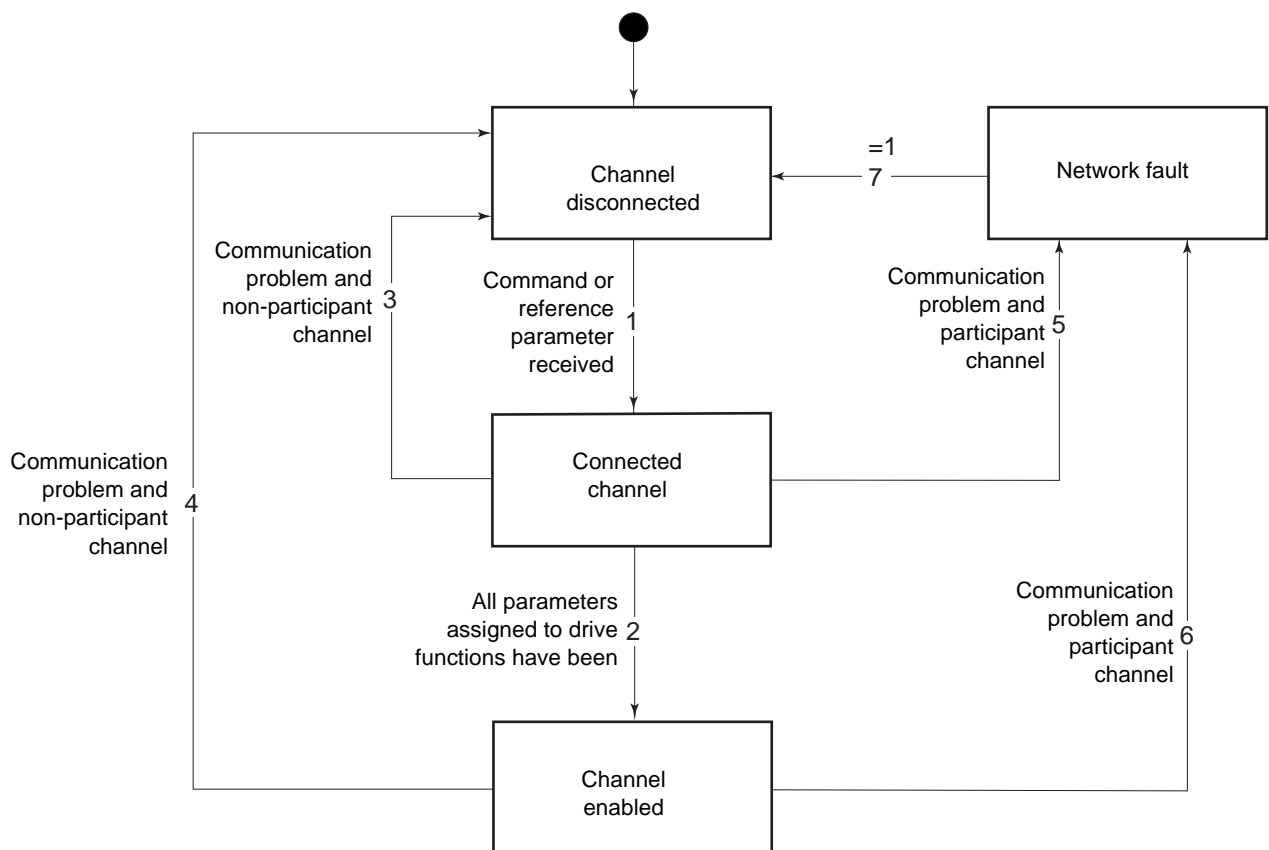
Channel disconnected

=1
7

Network fault

Communication problem and non-participant channel 3

Command or reference parameter received 1

Communication problem and participant channel 5

Connected channel

Communication problem and non-participant channel 4

All parameters assigned to drive functions have been 2

Communication problem and participant channel 6

Channel enabled